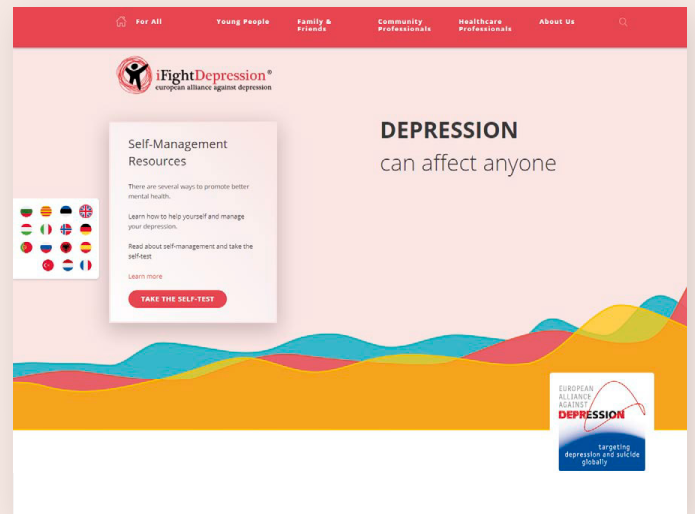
For All Young People Family & Friends Community Professionals Healthcare Professionals About Us

iFightDepression®
european alliance against depression

Self-Management Resources

There are several ways to promote better mental health.

Learn how to help yourself and manage your depression.

Read about self-management and take the self-test

Learn more

TAKE THE SELF-TEST

DEPRESSION
can affect anyone

EUROPEAN ALLIANCE AGAINST DEPRESSION
targeting depression and suicide globally